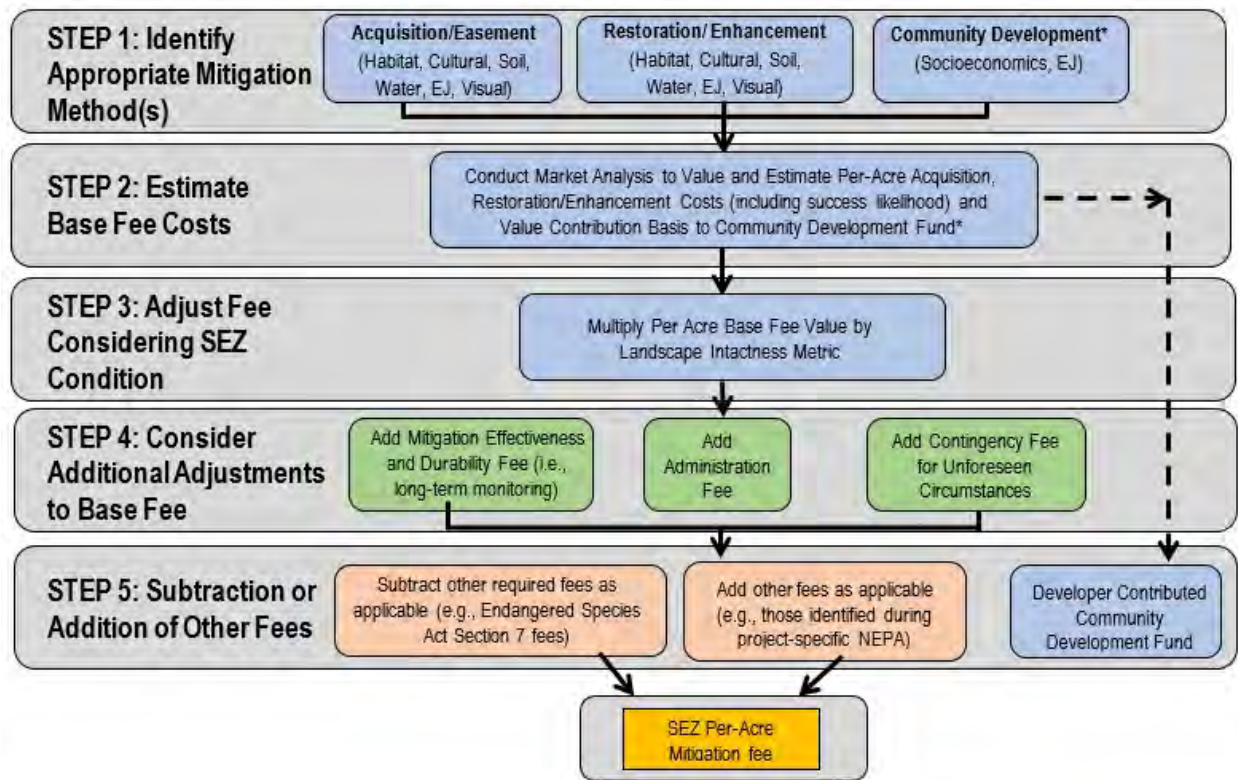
STEP 1: Identify Appropriate Mitigation Method(s)

Acquisition/Easement (Habitat, Cultural, Soil, Water, EJ, Visual)

Restoration/ Enhancement (Habitat, Cultural, Soil, Water, EJ, Visual)

Community Development* (Socioeconomics, EJ)

STEP 2: Estimate Base Fee Costs

Conduct Market Analysis to Value and Estimate Per-Acre Acquisition, Restoration/Enhancement Costs (including success likelihood) and Value Contribution Basis to Community Development Fund*

STEP 3: Adjust Fee Considering SEZ Condition

Multiply Per Acre Base Fee Value by Landscape Intactness Metric

STEP 4: Consider Additional Adjustments to Base Fee

Add Mitigation Effectiveness and Durability Fee (i.e., long-term monitoring)

Add Administration Fee

Add Contingency Fee for Unforeseen Circumstances

STEP 5: Subtraction or Addition of Other Fees

Subtract other required fees as applicable (e.g., Endangered Species Act Section 7 fees)

Add other fees as applicable (e.g., those identified during project-specific NEPA)

Developer Contributed Community Development Fund

SEZ Per-Acre Mitigation fee